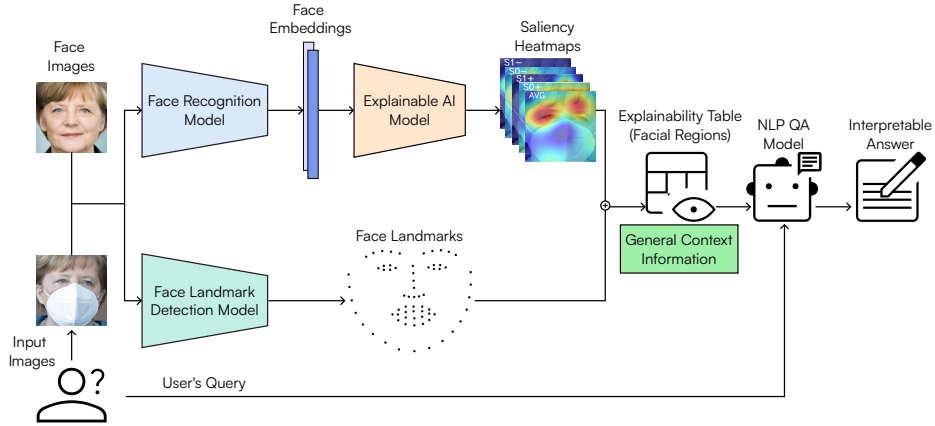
Face Images

Face Embeddings

Saliency Heatmaps

S1−
S0−
S1+
S0+
AVG

Face Recognition Model

Explainable AI Model

Explainability Table (Facial Regions)

NLP QA Model

Interpretable Answer

General Context Information

Face Landmarks

Face Landmark Detection Model

Input Images

User's Query